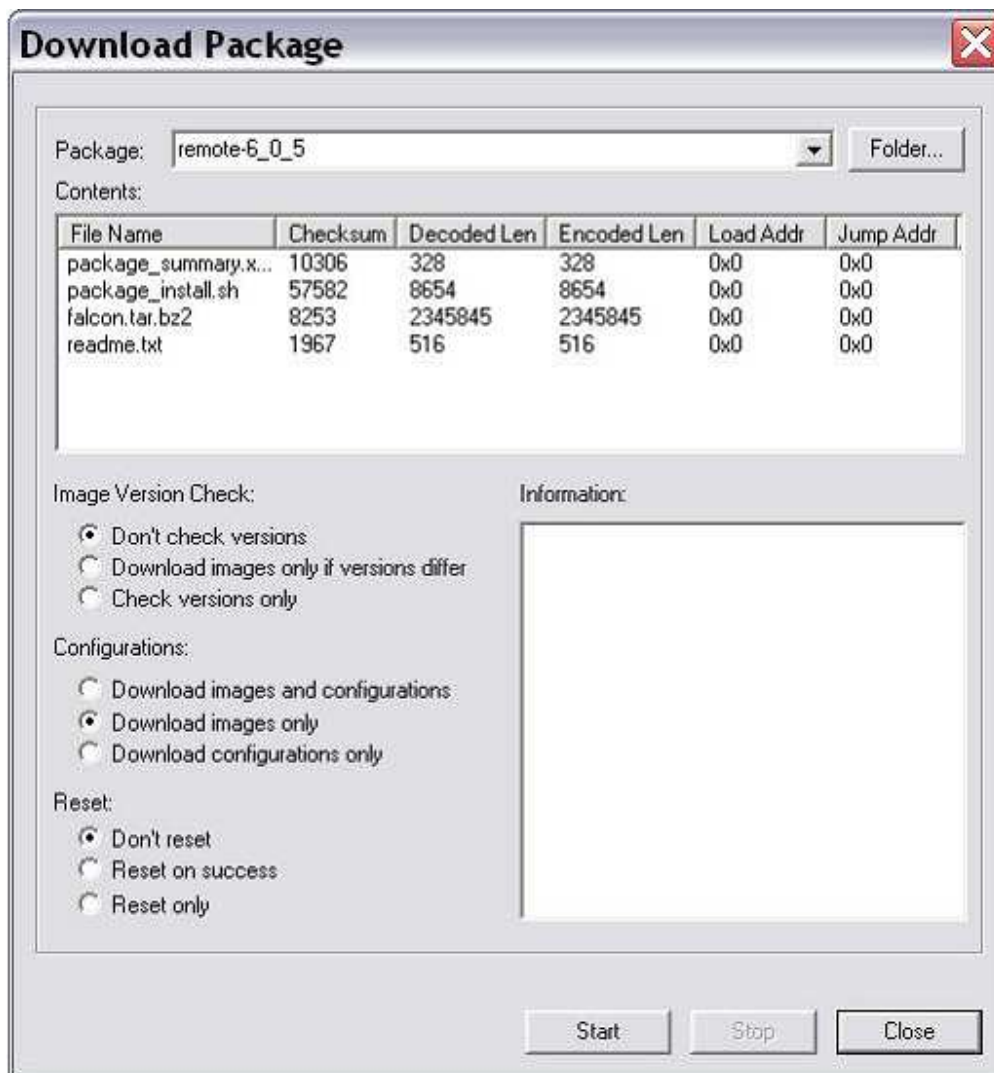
Download Package

Package: remote-6_0_5 Folder...

Contents:

| File Name | Checksum | Decoded Len | Encoded Len | Load Addr | Jump Addr |
|---|---|---|---|---|---|
| package_summary.x... | 10306 | 328 | 328 | 0x0 | 0x0 |
| package_install.sh | 57582 | 8654 | 8654 | 0x0 | 0x0 |
| falcon.tar.bz2 | 8253 | 2345845 | 2345845 | 0x0 | 0x0 |
| readme.txt | 1967 | 516 | 516 | 0x0 | 0x0 |

Image Version Check:

Don't check versions
Download images only if versions differ
Check versions only

Configurations:

Download images and configurations
Download images only
Download configurations only

Reset:

Don't reset
Reset on success
Reset only

Information:

Start Stop Close